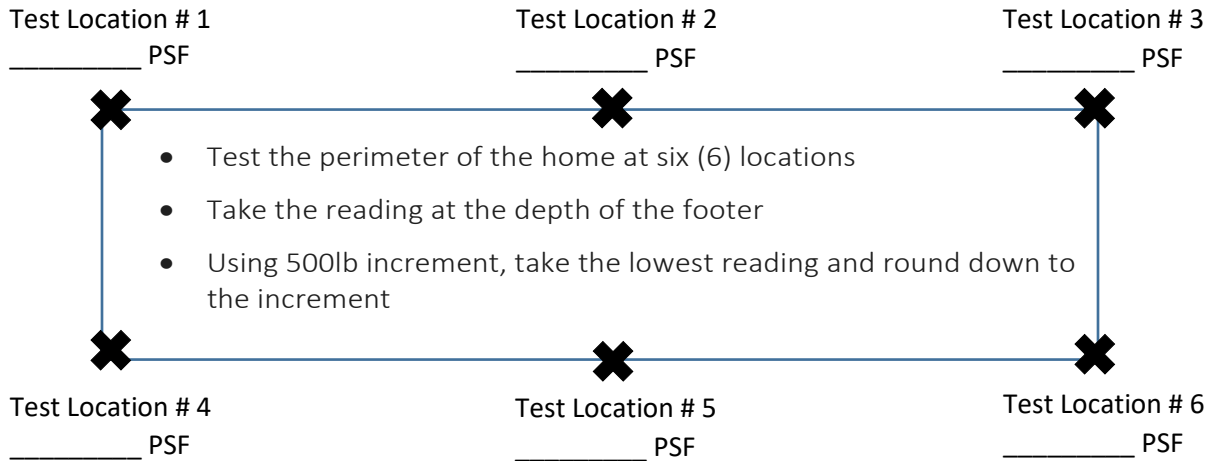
Test Location # 1
_________ PSF

Test Location # 2
_________ PSF

Test Location # 3
_________ PSF

- Test the perimeter of the home at six (6) locations
- Take the reading at the depth of the footer
- Using 500lb increment, take the lowest reading and round down to the increment

Test Location # 4
_________ PSF

Test Location # 5
_________ PSF

Test Location # 6
_________ PSF